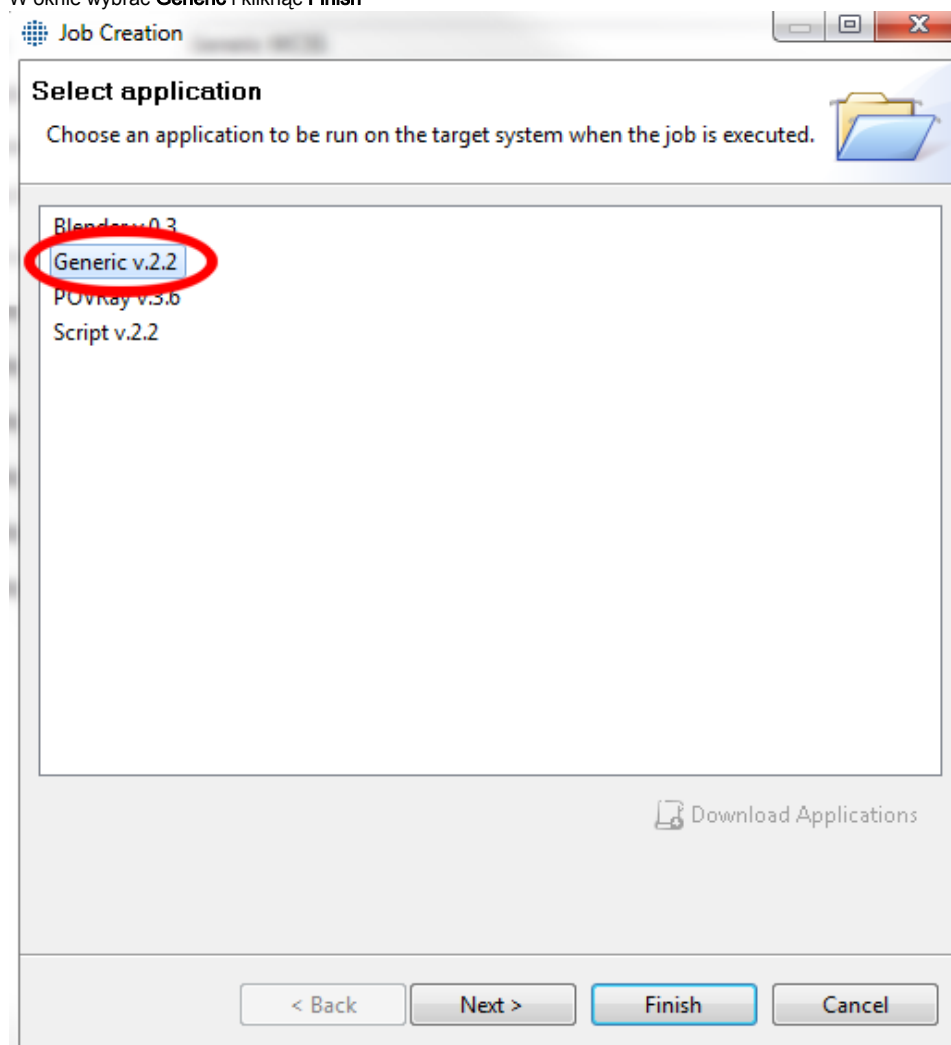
W oknie wybrać Generic i kliknąć Finish

Job Creation

Select application

Choose an application to be run on the target system when the job is executed.

Blender v.0.3
Generic v.2.2
POVRay v.3.6
Script v.2.2

Download Applications

< Back
Next >
Finish
Cancel